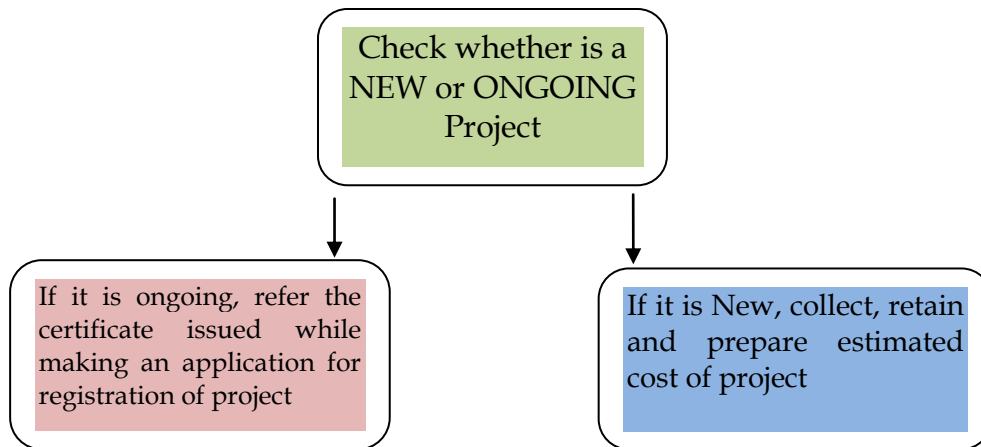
Check whether is a NEW or ONGOING Project

If it is ongoing, refer the certificate issued while making an application for registration of project

If it is New, collect, retain and prepare estimated cost of project